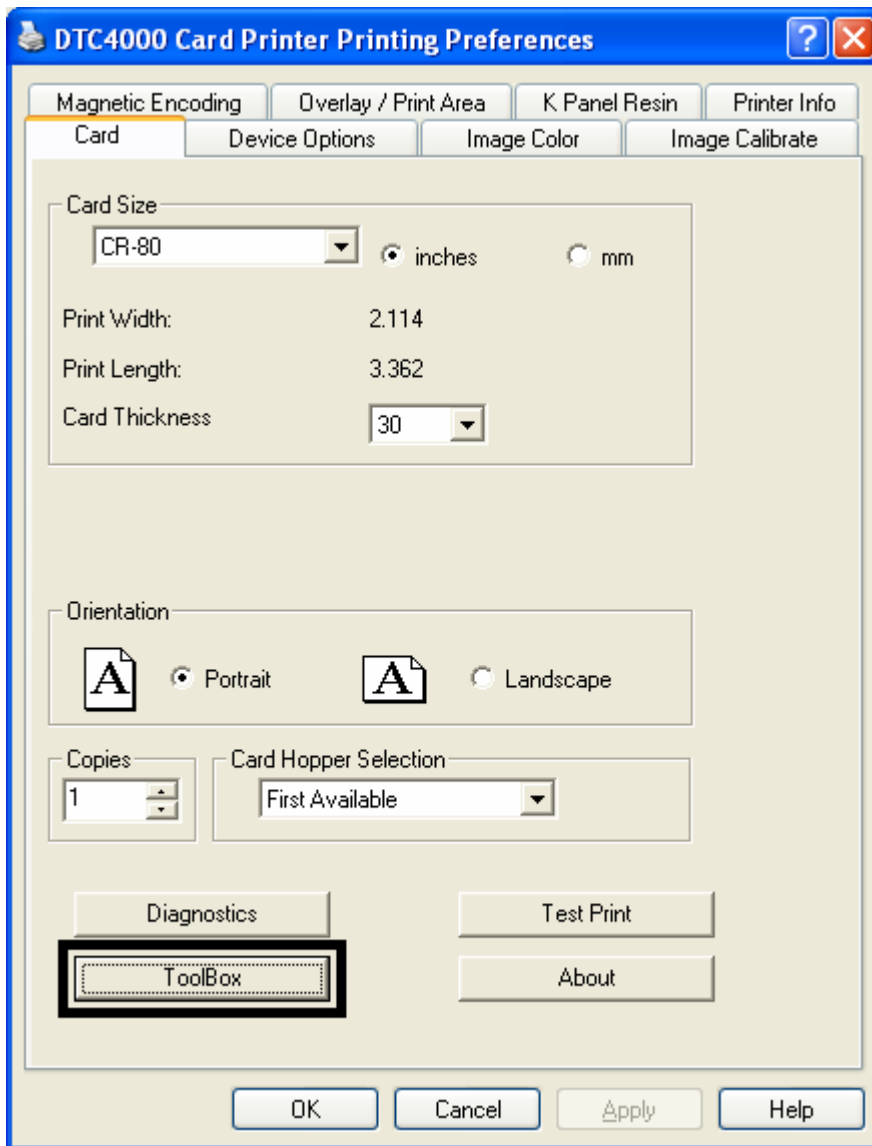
DTC4000 Card Printer Printing Preferences

Magnetic Encoding | Overlay / Print Area | K Panel Resin | Printer Info
Card | Device Options | Image Color | Image Calibrate

Card Size
CR-80
inches
mm
Print Width: 2.114
Print Length: 3.362
Card Thickness 30

Orientation
A Portrait
A Landscape

Copies
1

Card Hopper Selection
First Available

Diagnostics
Test Print
ToolBox
About

OK
Cancel
Apply
Help